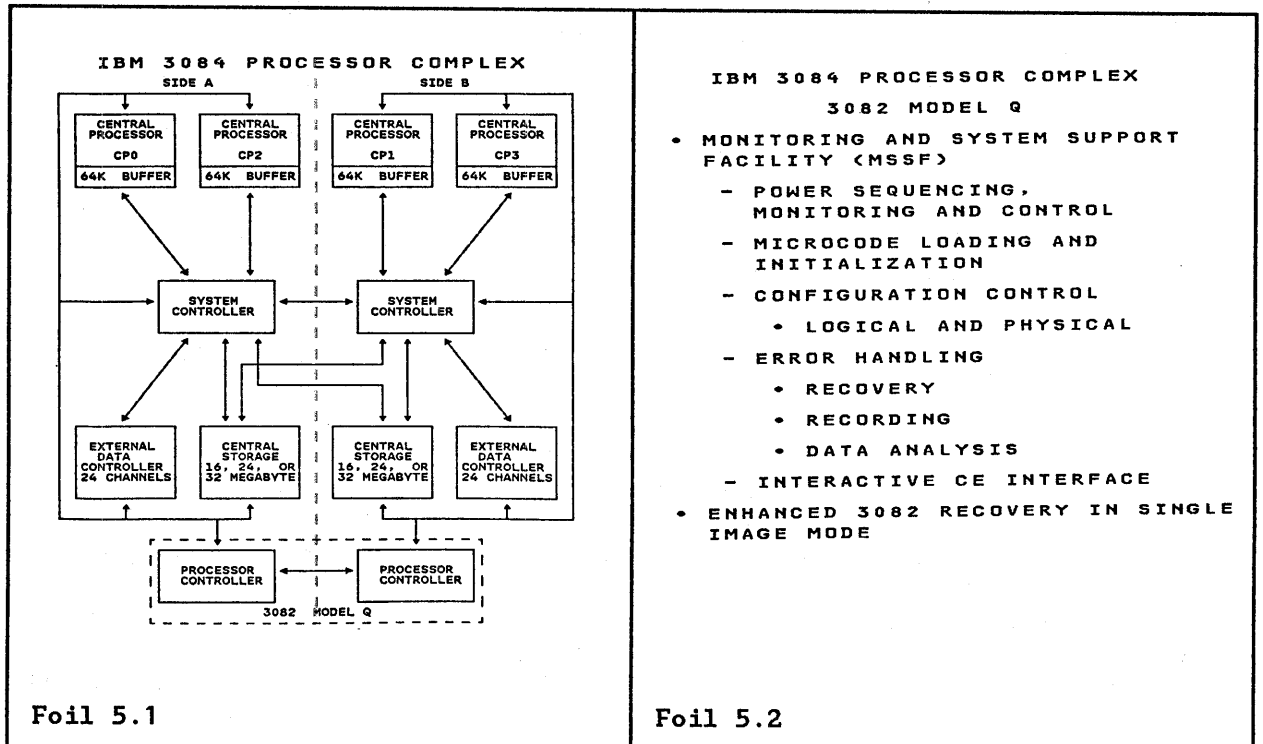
IBM 3084 PROCESSOR COMPLEX

SIDE A

SIDE B

CENTRAL PROCESSOR CP0 64K BUFFER

CENTRAL PROCESSOR CP2 64K BUFFER

CENTRAL PROCESSOR CP1 64K BUFFER

CENTRAL PROCESSOR CP3 64K BUFFER

SYSTEM CONTROLLER

SYSTEM CONTROLLER

EXTERNAL DATA CONTROLLER 24 CHANNELS

CENTRAL STORAGE 16, 24, OR 32 MEGABYTE

CENTRAL STORAGE 16, 24, OR 32 MEGABYTE

EXTERNAL DATA CONTROLLER 24 CHANNELS

PROCESSOR CONTROLLER

PROCESSOR CONTROLLER

3082 MODEL Q

Foil 5.1

IBM 3084 PROCESSOR COMPLEX

3082 MODEL Q

• MONITORING AND SYSTEM SUPPORT FACILITY (MSSF)

– POWER SEQUENCING, MONITORING AND CONTROL

– MICROCODE LOADING AND INITIALIZATION

– CONFIGURATION CONTROL

• LOGICAL AND PHYSICAL

– ERROR HANDLING

• RECOVERY

• RECORDING

• DATA ANALYSIS

– INTERACTIVE CE INTERFACE

• ENHANCED 3082 RECOVERY IN SINGLE IMAGE MODE

Foil 5.2